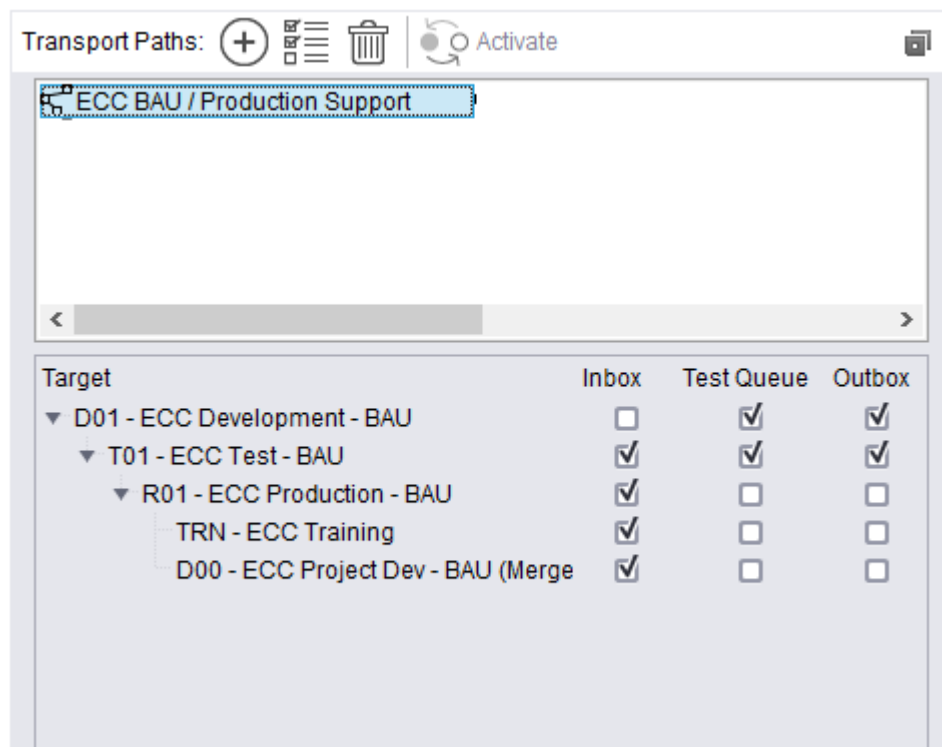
Transport Paths: Activate

ECC BAU / Production Support

| Target | Inbox | Test Queue | Outbox |
|---|---|---|---|
| D01 - ECC Development - BAU | ☐ | ☑ | ☑ |
| T01 - ECC Test - BAU | ☑ | ☑ | ☑ |
| R01 - ECC Production - BAU | ☑ | ☐ | ☐ |
| TRN - ECC Training | ☑ | ☐ | ☐ |
| D00 - ECC Project Dev - BAU (Merge | ☑ | ☐ | ☐ |